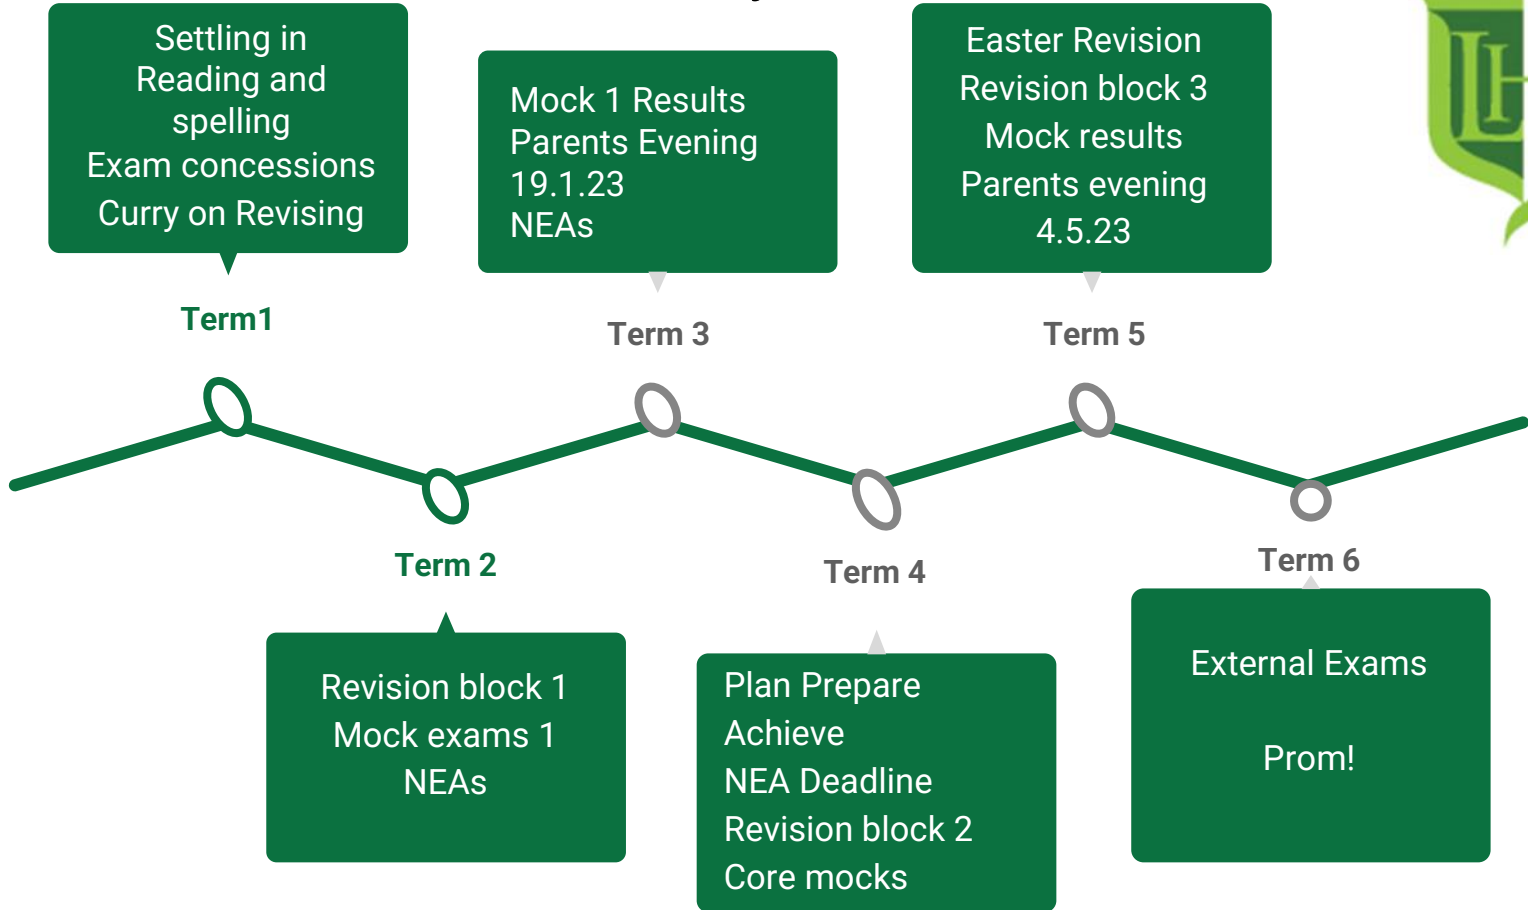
Settling in
Reading and spelling
Exam concessions
Curry on Revising

Term1

Mock 1 Results
Parents Evening
19.1.23
NEAs

Term 3

Easter Revision
Revision block 3
Mock results
Parents evening
4.5.23

Term 5

Term 2

Revision block 1
Mock exams 1
NEAs

Term 4

Plan Prepare
Achieve
NEA Deadline
Revision block 2
Core mocks

Term 6

External Exams

Prom!